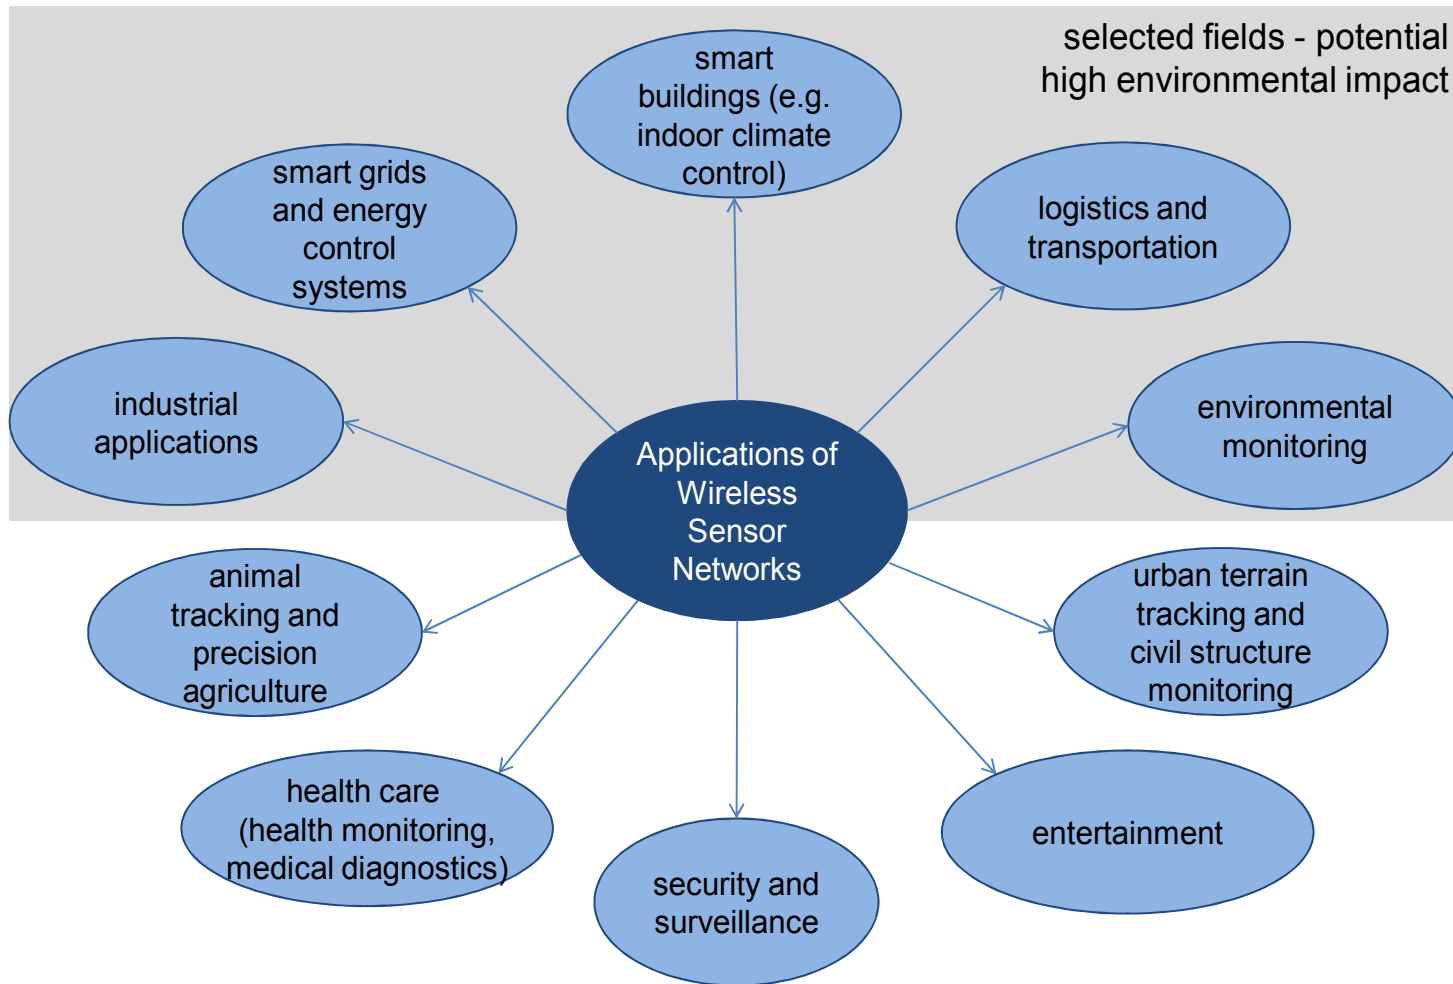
selected fields - potential high environmental impact

smart buildings (e.g. indoor climate control)

smart grids and energy control systems

logistics and transportation

industrial applications

Applications of Wireless Sensor Networks

environmental monitoring

animal tracking and precision agriculture

urban terrain tracking and civil structure monitoring

health care (health monitoring, medical diagnostics)

entertainment

security and surveillance